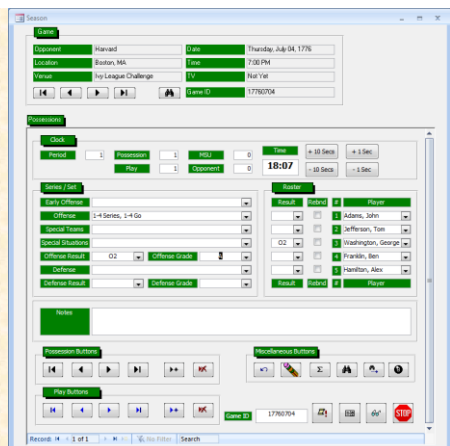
Season

Game

| Opponent | Harvard | Date | Thursday, July 04, 1776 |
|---|---|---|---|
| Location | Boston, MA | Time | 7:00 PM |
| Venue | Ivy League Challenge | TV | Not Yet |
| | | Game ID | 17760704 |

Possessions

Clock

Period 1 Possession 1 MSU 0 Time 18:07 + 10 Secs + 1 Sec
Play 1 Opponent 0 - 10 Secs - 1 Sec

Series / Set

Early Offense
Offense 1-4 Series, 1-4 Go
Special Teams
Special Situations
Offense Result O2 Offense Grade A
Defense
Defense Result Defense Grade

Roster

| Result | Rebnd | # | Player |
|---|---|---|---|
| | | 1 | Adams, John |
| | | 2 | Jefferson, Tom |
| O2 | | 3 | Washington, George |
| | | 4 | Franklin, Ben |
| | | 5 | Hamilton, Alex |
| Result | Rebnd | # | Player |

Notes

Possession Buttons

Miscellaneous Buttons

Play Buttons

Game ID 17760704

STOP

Record: 1 of 1 No Filter Search